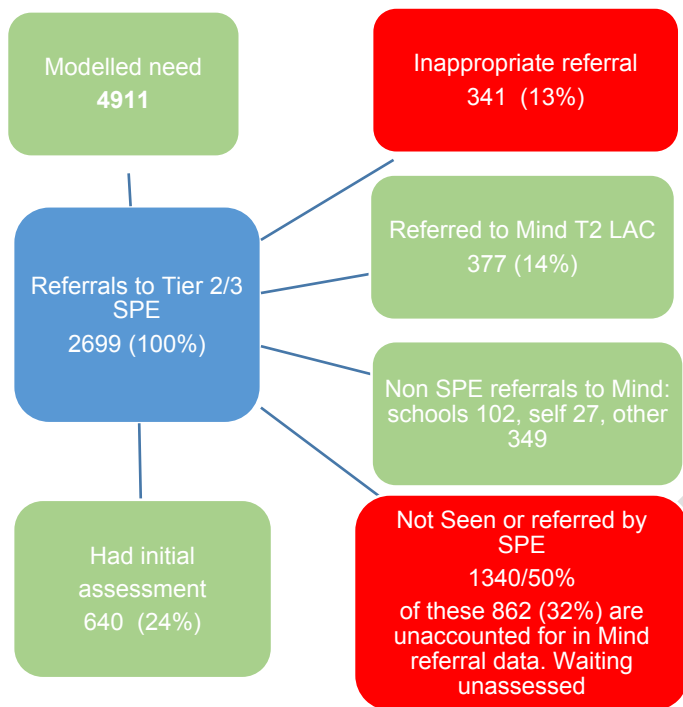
Modelled need
**4911**

Inappropriate referral
341 (13%)

Referrals to Tier 2/3 SPE
2699 (100%)

Referred to Mind T2 LAC
377 (14%)

Non SPE referrals to Mind: schools 102, self 27, other 349

Had initial assessment
640 (24%)

Not Seen or referred by SPE
1340/50%
of these 862 (32%) are unaccounted for in Mind referral data. Waiting unassessed